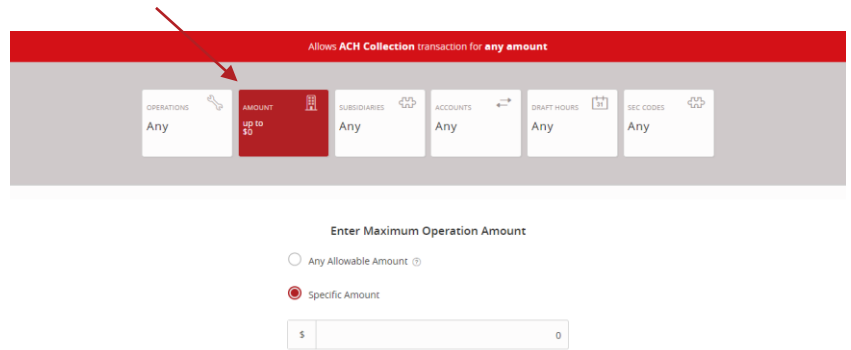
Allows **ACH Collection** transaction for **any amount**

OPERATIONS
Any

AMOUNT
up to
$0

SUBSIDIARIES
Any

ACCOUNTS
Any

DRAFT HOURS
31
Any

SEC CODES
Any

Enter Maximum Operation Amount

Any Allowable Amount ?

Specific Amount

$ 0